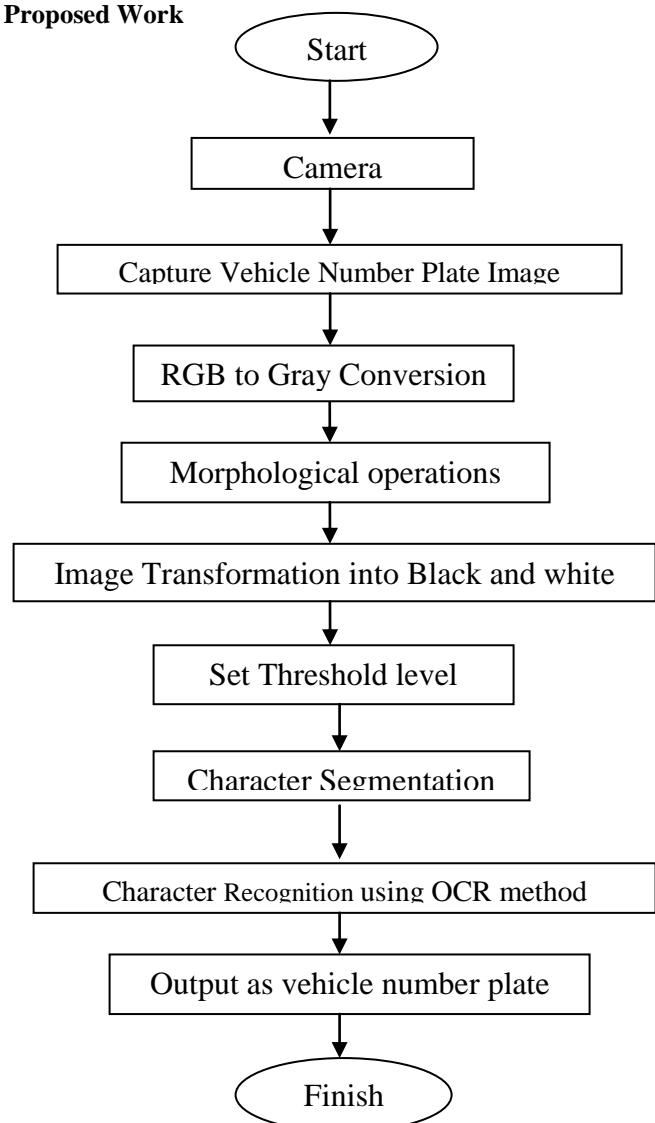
Proposed Work

Start

Camera

Capture Vehicle Number Plate Image

RGB to Gray Conversion

Morphological operations

Image Transformation into Black and white

Set Threshold level

Character Segmentation

Character Recognition using OCR method

Output as vehicle number plate

Finish